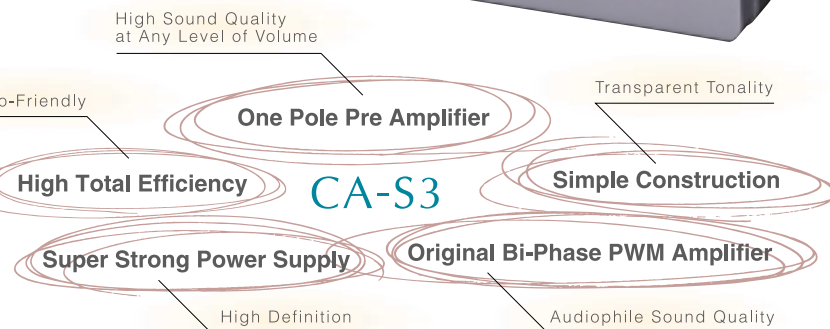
High Sound Quality at Any Level of Volume

One Pole Pre Amplifier

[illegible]o-Friendly

Transparent Tonality

High Total Efficiency

CA-S3

Simple Construction

Super Strong Power Supply

Original Bi-Phase PWM Amplifier

High Definition

Audiophile Sound Quality